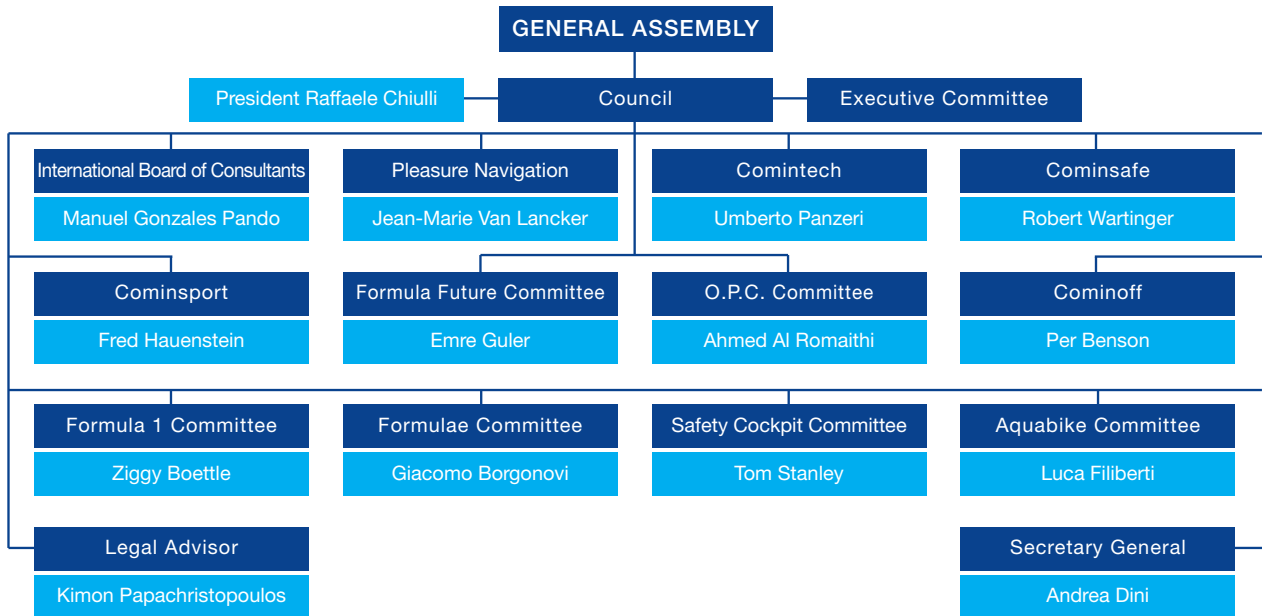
GENERAL ASSEMBLY

President Raffaele Chiulli

Council

Executive Committee

International Board of Consultants

Manuel Gonzales Pando

Pleasure Navigation

Jean-Marie Van Lancker

Comintech

Umberto Panzeri

Cominsafe

Robert Wartinger

Cominsport

Fred Hauenstein

Formula Future Committee

Emre Guler

O.P.C. Committee

Ahmed Al Romaithi

Cominoff

Per Benson

Formula 1 Committee

Ziggy Boettle

Formulae Committee

Giacomo Borgonovi

Safety Cockpit Committee

Tom Stanley

Aquabike Committee

Luca Filiberti

Legal Advisor

Kimon Papachristopoulos

Secretary General

Andrea Dini